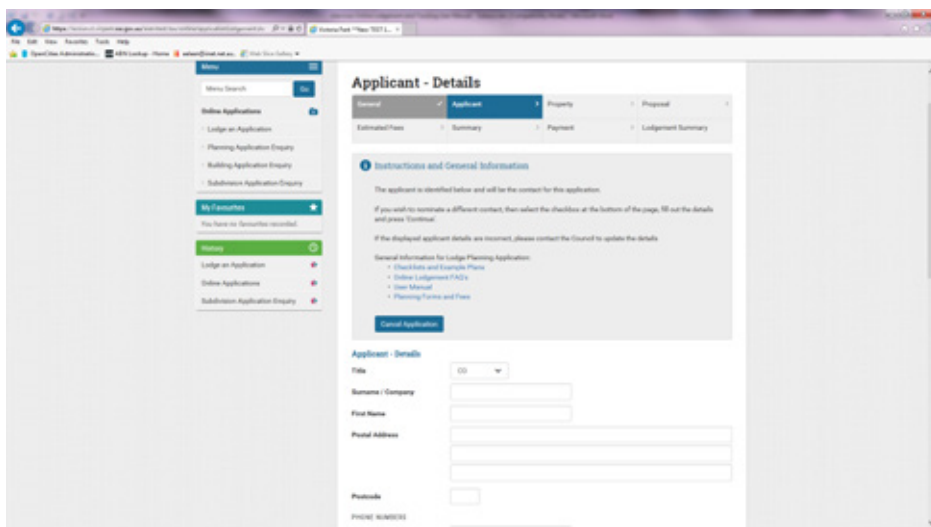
File Edit View Favorites Tools Help

Menu

Menu Search Go

Online Applications

Lodge an Application

Planning Application Enquiry

Building Application Enquiry

Subdivision Application Enquiry

My Favourites

You have no favourites recorded.

History

Lodge an Application

Online Applications

Subdivision Application Enquiry

Applicant - Details

| General | Applicant | Property | Proposal |
|---|---|---|---|
| Estimated Fees | Summary | Payment | Lodgement Summary |

Instructions and General Information

The applicant is identified below and will be the contact for this application.

If you wish to nominate a different contact, then select the checkbox at the bottom of the page, fill out the details and press 'Continue'.

If the displayed applicant details are incorrect, please contact the Council to update the details.

General Information for Lodge Planning Application:
- Checklists and Example Plans
- Online Lodgement FAQ's
- User Manual
- Planning Forms and Fees

Cancel Application

Applicant - Details

Title CO

Surname / Company

First Name

Postal Address

Postcode

PHONE NUMBERS